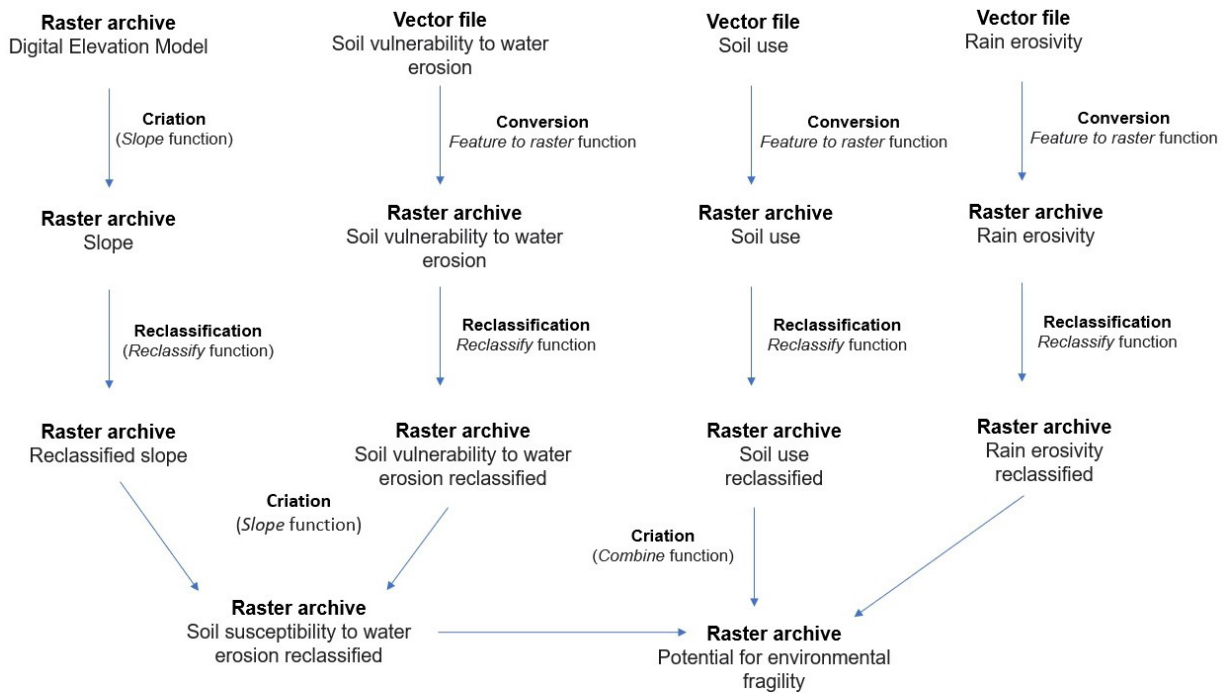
**Raster archive**
Digital Elevation Model

**Criation**
(*Slope* function)

**Raster archive**
Slope

**Reclassification**
(*Reclassify* function)

**Raster archive**
Reclassified slope

**Vector file**
Soil vulnerability to water erosion

**Conversion**
*Feature to raster* function

**Raster archive**
Soil vulnerability to water erosion

**Reclassification**
*Reclassify* function

**Raster archive**
Soil vulnerability to water erosion reclassified

**Criation**
(*Slope* function)

**Raster archive**
Soil susceptibility to water erosion reclassified

**Vector file**
Soil use

**Conversion**
*Feature to raster* function

**Raster archive**
Soil use

**Reclassification**
*Reclassify* function

**Raster archive**
Soil use reclassified

**Criation**
(*Combine* function)

**Vector file**
Rain erosivity

**Conversion**
*Feature to raster* function

**Raster archive**
Rain erosivity

**Reclassification**
*Reclassify* function

**Raster archive**
Rain erosivity reclassified

**Raster archive**
Potential for environmental fragility